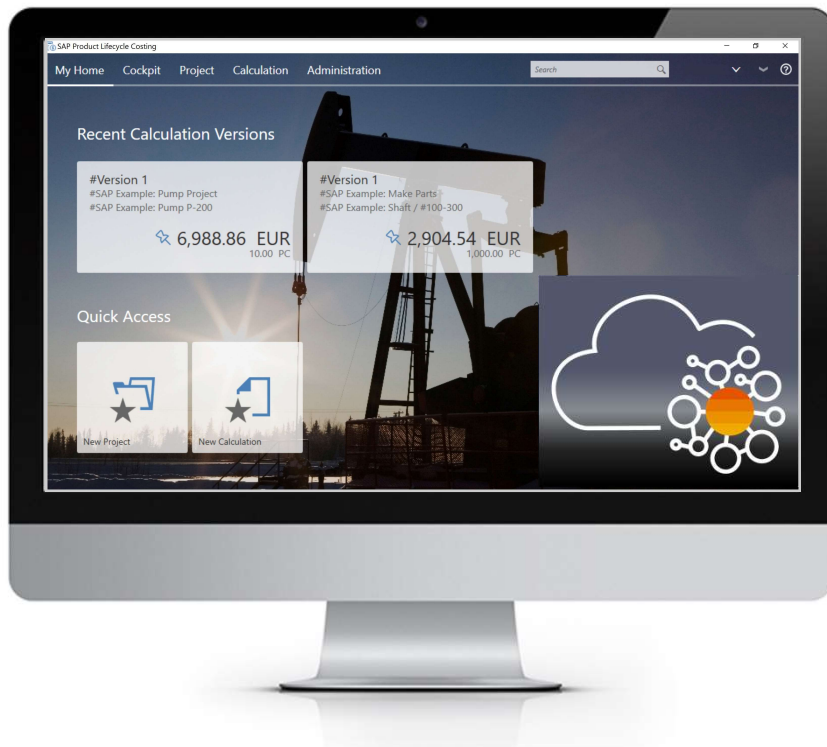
SAP Product Lifecycle Costing

My Home Cockpit Project Calculation Administration

Search

Recent Calculation Versions

#Version 1
#SAP Example: Pump Project
#SAP Example: Pump P-200

6,988.86 EUR
10.00 PC

#Version 1
#SAP Example: Make Parts
#SAP Example: Shaft / #100-300

2,904.54 EUR
1,000.00 PC

Quick Access

New Project

New Calculation